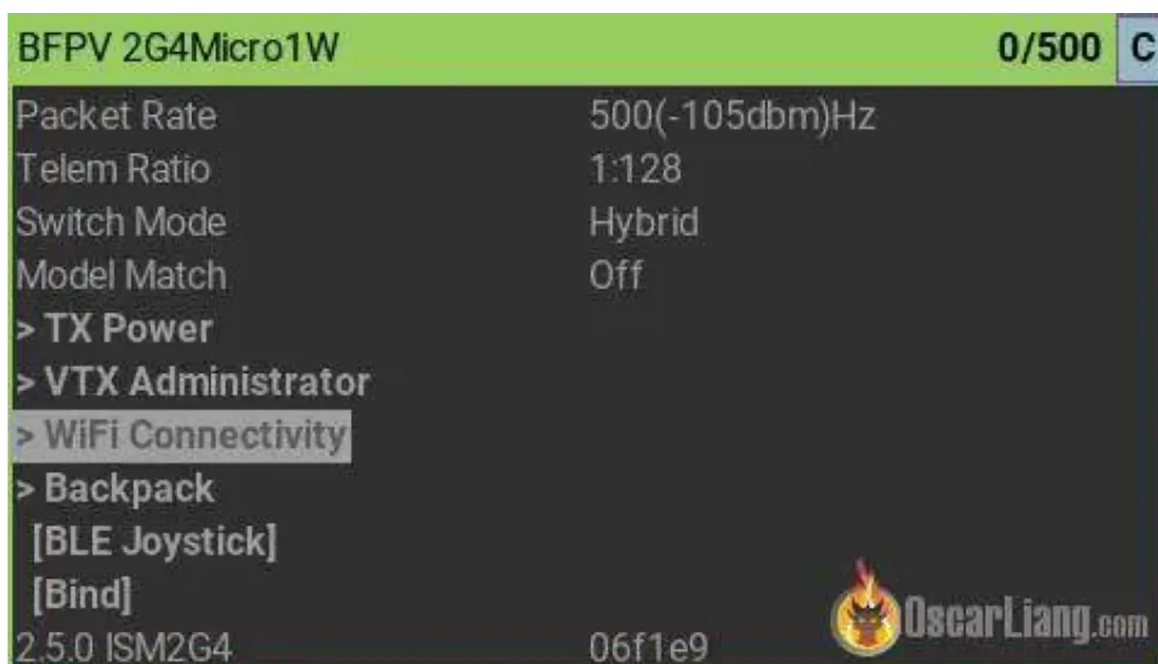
BFPV 2G4Micro1W 0/500 C

| | |
|---|---|
| Packet Rate | 500(-105dbm)Hz |
| Telem Ratio | 1:128 |
| Switch Mode | Hybrid |
| Model Match | Off |

> TX Power
> VTX Administrator
> WiFi Connectivity
> Backpack
[BLE Joystick]
[Bind]

| | |
|---|---|
| 2.5.0 ISM2G4 | 06f1e9 |

OscarLiang.com